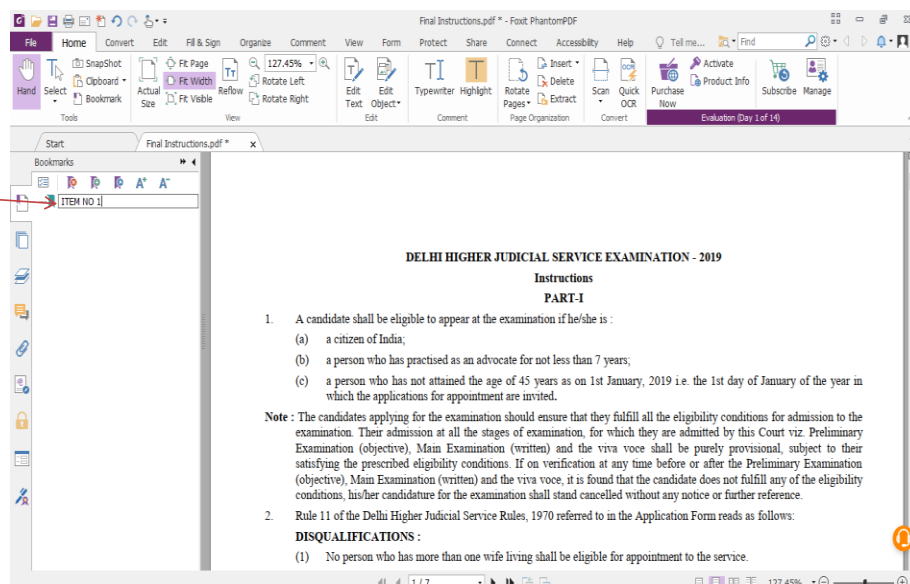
Final Instructions.pdf * - Foxit PhantomPDF

File Home Convert Edit Fill & Sign Organize Comment View Form Protect Share Connect Accessibility Help Tell me... Find

Hand Select SnapShot Clipboard Bookmark Actual Size Fit Page Fit Width Fit Visible Reflow 127.45% Rotate Left Rotate Right Edit Text Edit Object Typewriter Highlight Rotate Pages Insert Delete Extract Scan Quick OCR Purchase Now Activate Product Info Subscribe Manage

Tools View Edit Comment Page Organization Convert Evaluation (Day 1 of 14)

Start Final Instructions.pdf *

Bookmarks

ITEM NO 1

DELHI HIGHER JUDICIAL SERVICE EXAMINATION - 2019

Instructions

PART-I

1. A candidate shall be eligible to appear at the examination if he/she is :

(a) a citizen of India;

(b) a person who has practised as an advocate for not less than 7 years;

(c) a person who has not attained the age of 45 years as on 1st January, 2019 i.e. the 1st day of January of the year in which the applications for appointment are invited.

Note : The candidates applying for the examination should ensure that they fulfill all the eligibility conditions for admission to the examination. Their admission at all the stages of examination, for which they are admitted by this Court viz. Preliminary Examination (objective), Main Examination (written) and the viva voce shall be purely provisional, subject to their satisfying the prescribed eligibility conditions. If on verification at any time before or after the Preliminary Examination (objective), Main Examination (written) and the viva voce, it is found that the candidate does not fulfill any of the eligibility conditions, his/her candidature for the examination shall stand cancelled without any notice or further reference.

2. Rule 11 of the Delhi Higher Judicial Service Rules, 1970 referred to in the Application Form reads as follows:

DISQUALIFICATIONS :

(1) No person who has more than one wife living shall be eligible for appointment to the service.

1 / 7 127.45%